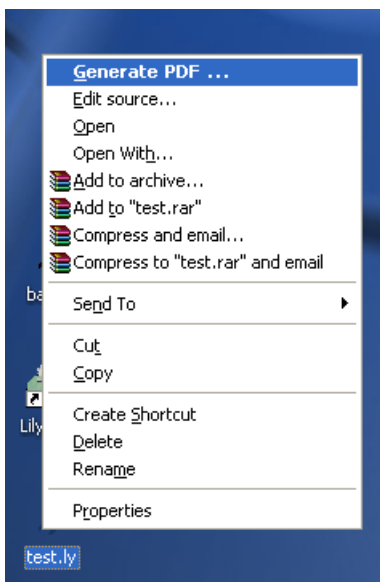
Generate PDF ...
Edit source...
Open
Open With...
Add to archive...
Add to "test.rar"
Compress and email...
Compress to "test.rar" and email

ba
Send To

Cut
Copy

Lily
Create Shortcut
Delete
Rename

Properties

test.ly